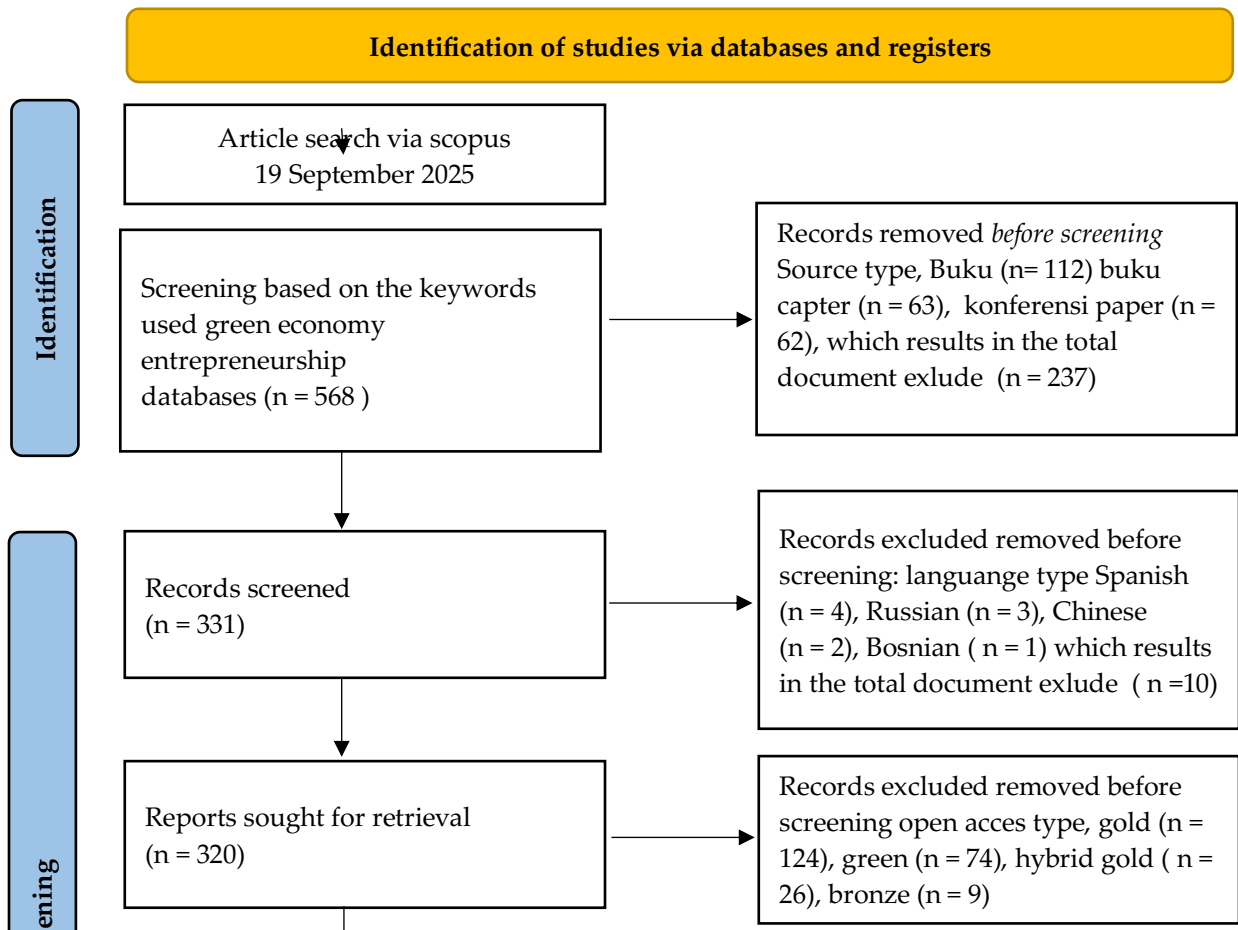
Identification of studies via databases and registers

Identification

Article search via scopus
19 September 2025

Screening based on the keywords used green economy entrepreneurship databases (n = 568 )

Records removed *before screening* Source type, Buku (n= 112) buku capter (n = 63), konferensi paper (n = 62), which results in the total document exlude (n = 237)

Records screened
(n = 331)

Records excluded removed before screening: languange type Spanish (n = 4), Russian (n = 3), Chinese (n = 2), Bosnian ( n = 1) which results in the total document exlude ( n =10)

Reports sought for retrieval
(n = 320)

Records excluded removed before screening open acces type, gold (n = 124), green (n = 74), hybrid gold ( n = 26), bronze (n = 9)

ening